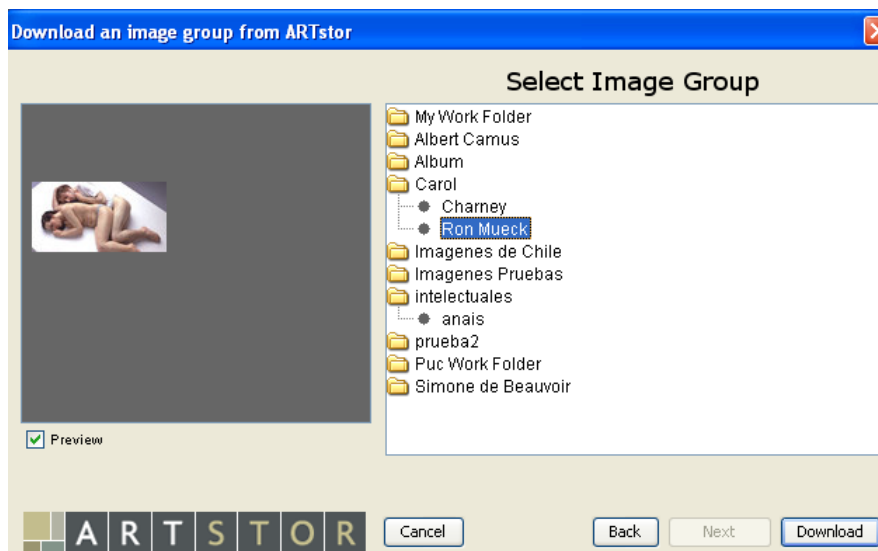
Download an image group from ARTstor

Select Image Group

My Work Folder
Albert Camus
Album
Carol
Charney
Ron Mueck
Imagenes de Chile
Imagenes Pruebas
intelectuales
anais
prueba2
Puc Work Folder
Simone de Beauvoir

Preview

ARTSTOR

Cancel

Back

Next

Download